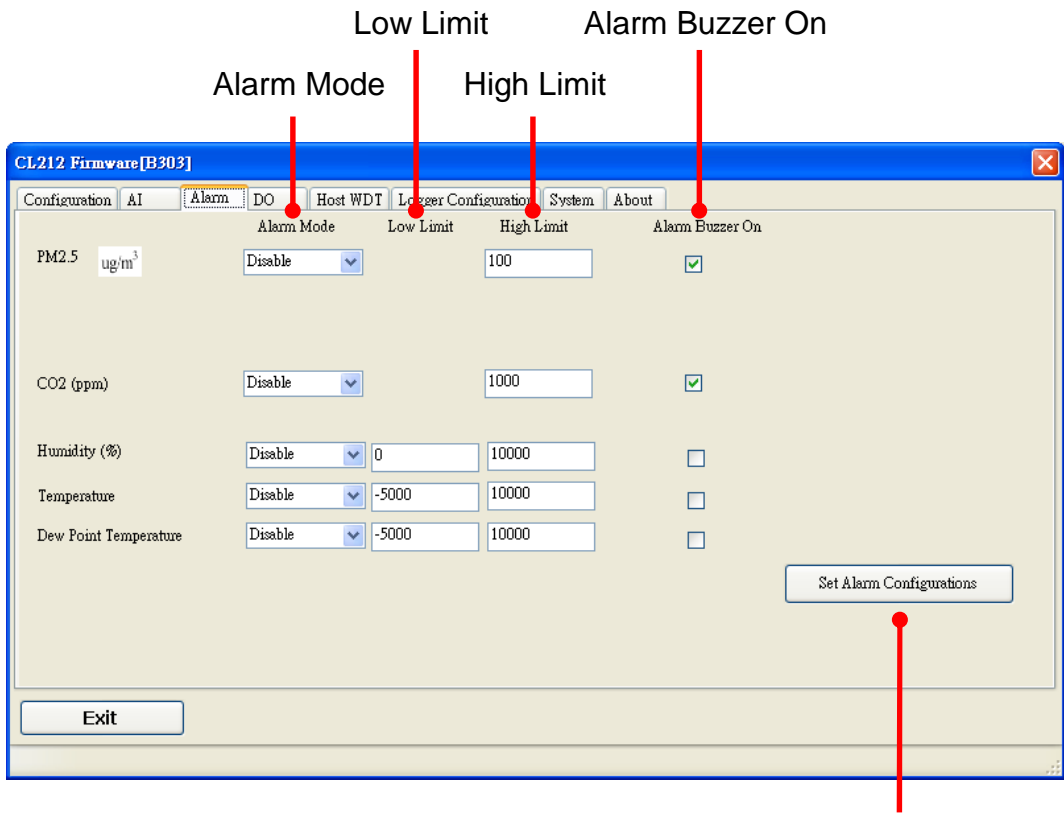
Low Limit

Alarm Buzzer On

Alarm Mode

High Limit

CL212 Firmware[B303]

Configuration | AI | Alarm | DO | Host WDT | Logger Configuration | System | About

Alarm Mode | Low Limit | High Limit | Alarm Buzzer On

PM2.5 ug/m$^3$ Disable 100

CO2 (ppm) Disable 1000

Humidity (%) Disable 0 10000

Temperature Disable -5000 10000

Dew Point Temperature Disable -5000 10000

Set Alarm Configurations

Exit